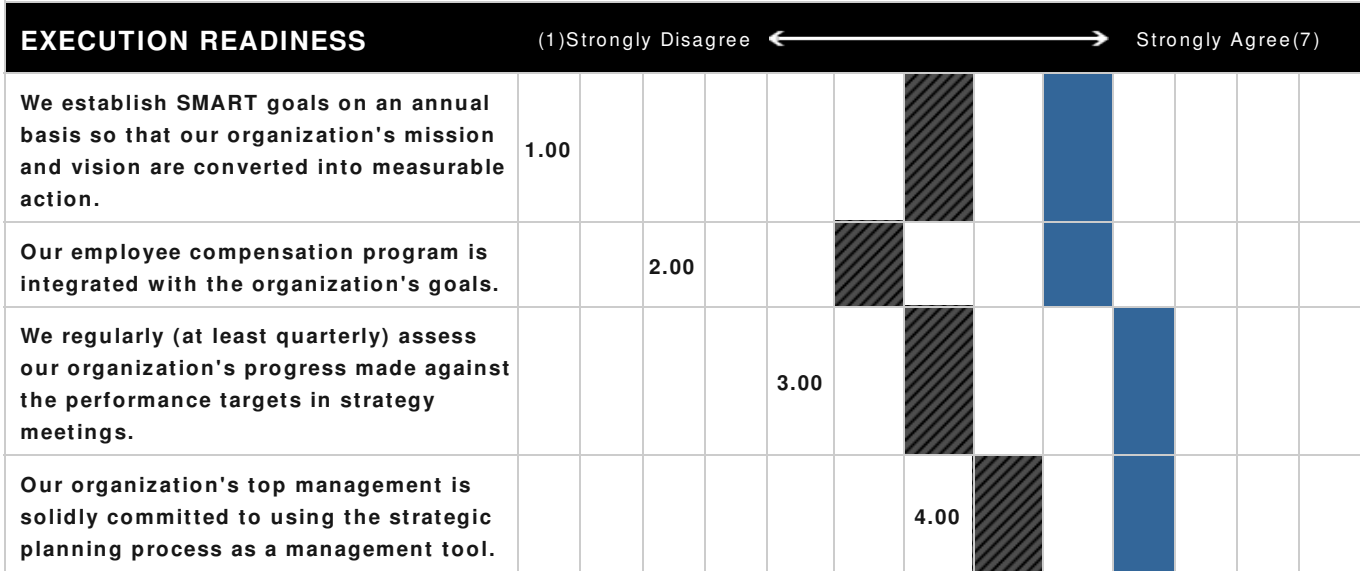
| EXECUTION READINESS | (1)Strongly Disagree ⟷ Strongly Agree(7) |
|---|---|
| We establish SMART goals on an annual basis so that our organization's mission and vision are converted into measurable action. | 1.00 |
| Our employee compensation program is integrated with the organization's goals. | 2.00 |
| We regularly (at least quarterly) assess our organization's progress made against the performance targets in strategy meetings. | 3.00 |
| Our organization's top management is solidly committed to using the strategic planning process as a management tool. | 4.00 |